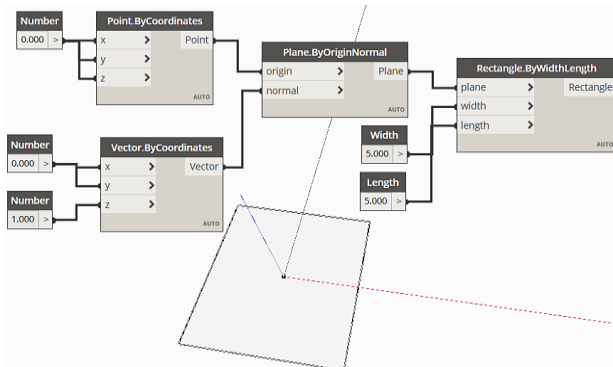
Number
0.000 >

Point.ByCoordinates
x >
y >
z >
Point
AUTO

Plane.ByOriginNormal
origin >
normal >
Plane
AUTO

Rectangle.ByWidthLength
plane >
width >
length >
Rectangle
AUTO

Number
0.000 >

Number
1.000 >

Vector.ByCoordinates
x >
y >
z >
Vector
AUTO

Width
5.000 >

Length
5.000 >